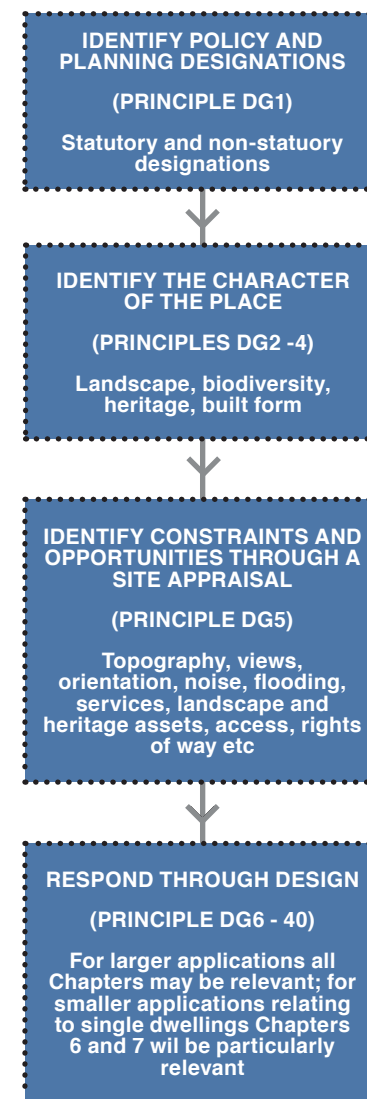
IDENTIFY POLICY AND PLANNING DESIGNATIONS

(PRINCIPLE DG1)

Statutory and non-statuory designations

IDENTIFY THE CHARACTER OF THE PLACE

(PRINCIPLES DG2 -4)

Landscape, biodiversity, heritage, built form

IDENTIFY CONSTRAINTS AND OPPORTUNITIES THROUGH A SITE APPRAISAL

(PRINCIPLE DG5)

Topography, views, orientation, noise, flooding, services, landscape and heritage assets, access, rights of way etc

RESPOND THROUGH DESIGN

(PRINCIPLE DG6 - 40)

For larger applications all Chapters may be relevant; for smaller applications relating to single dwellings Chapters 6 and 7 wil be particularly relevant